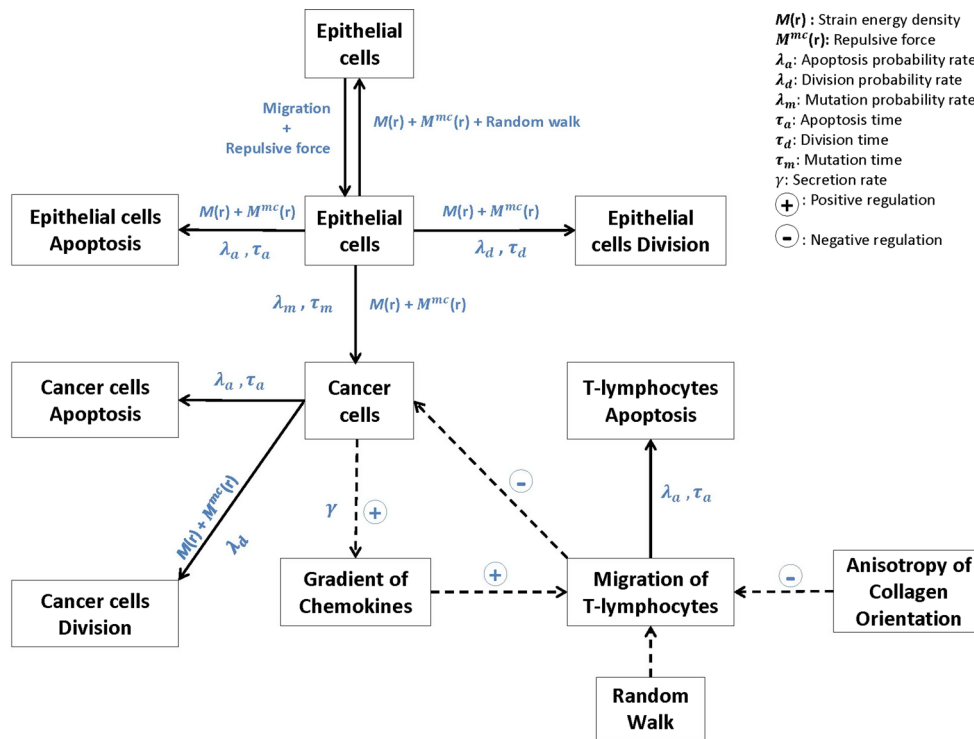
Epithelial cells

Migration + Repulsive force

$M$(r) + $M^{mc}$(r) + Random walk

$M$(r) : Strain energy density
$M^{mc}$(r): Repulsive force
$\lambda_a$: Apoptosis probability rate
$\lambda_d$: Division probability rate
$\lambda_m$: Mutation probability rate
$\tau_a$: Apoptosis time
$\tau_d$: Division time
$\tau_m$: Mutation time
$\gamma$: Secretion rate
+ : Positive regulation
- : Negative regulation

Epithelial cells Apoptosis

$M$(r) + $M^{mc}$(r)

$\lambda_a$ , $\tau_a$

Epithelial cells

$M$(r) + $M^{mc}$(r)

$\lambda_d$ , $\tau_d$

Epithelial cells Division

$\lambda_m$ , $\tau_m$

$M$(r) + $M^{mc}$(r)

Cancer cells Apoptosis

$\lambda_a$ , $\tau_a$

Cancer cells

T-lymphocytes Apoptosis

-

$M$(r) + $M^{mc}$(r)

$\lambda_d$

$\gamma$

+

$\lambda_a$ , $\tau_a$

Cancer cells Division

Gradient of Chemokines

+

Migration of T-lymphocytes

-

Anisotropy of Collagen Orientation

Random Walk